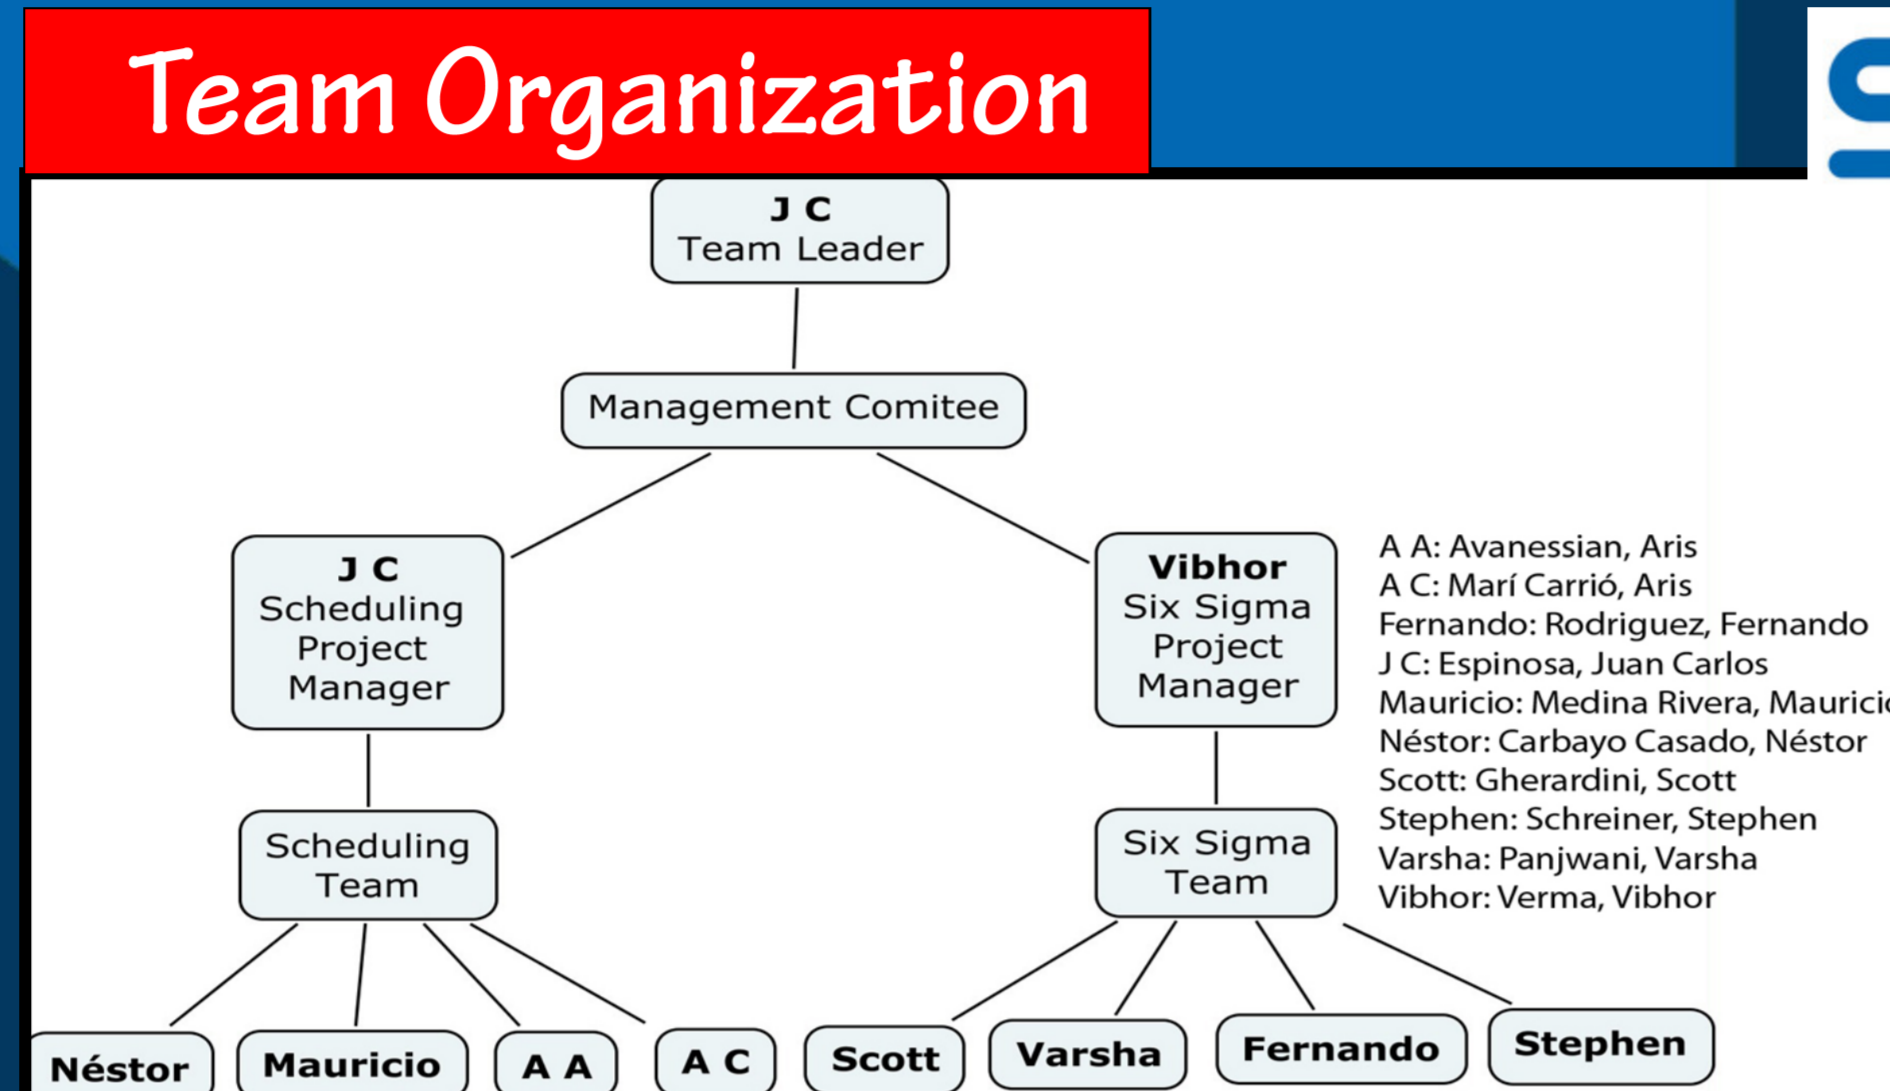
Team Organization

J C
Team Leader

Management Comitee

J C
Scheduling Project Manager

Vibhor
Six Sigma Project Manager

Scheduling Team

Six Sigma Team

Néstor

Mauricio

A A

A C

Scott

Varsha

Fernando

Stephen

A A: Avanessian, Aris
A C: Marí Carrió, Aris
Fernando: Rodriguez, Fernando
J C: Espinosa, Juan Carlos
Mauricio: Medina Rivera, Mauricio
Néstor: Carbayo Casado, Néstor
Scott: Gherardini, Scott
Stephen: Schreiner, Stephen
Varsha: Panjwani, Varsha
Vibhor: Verma, Vibhor